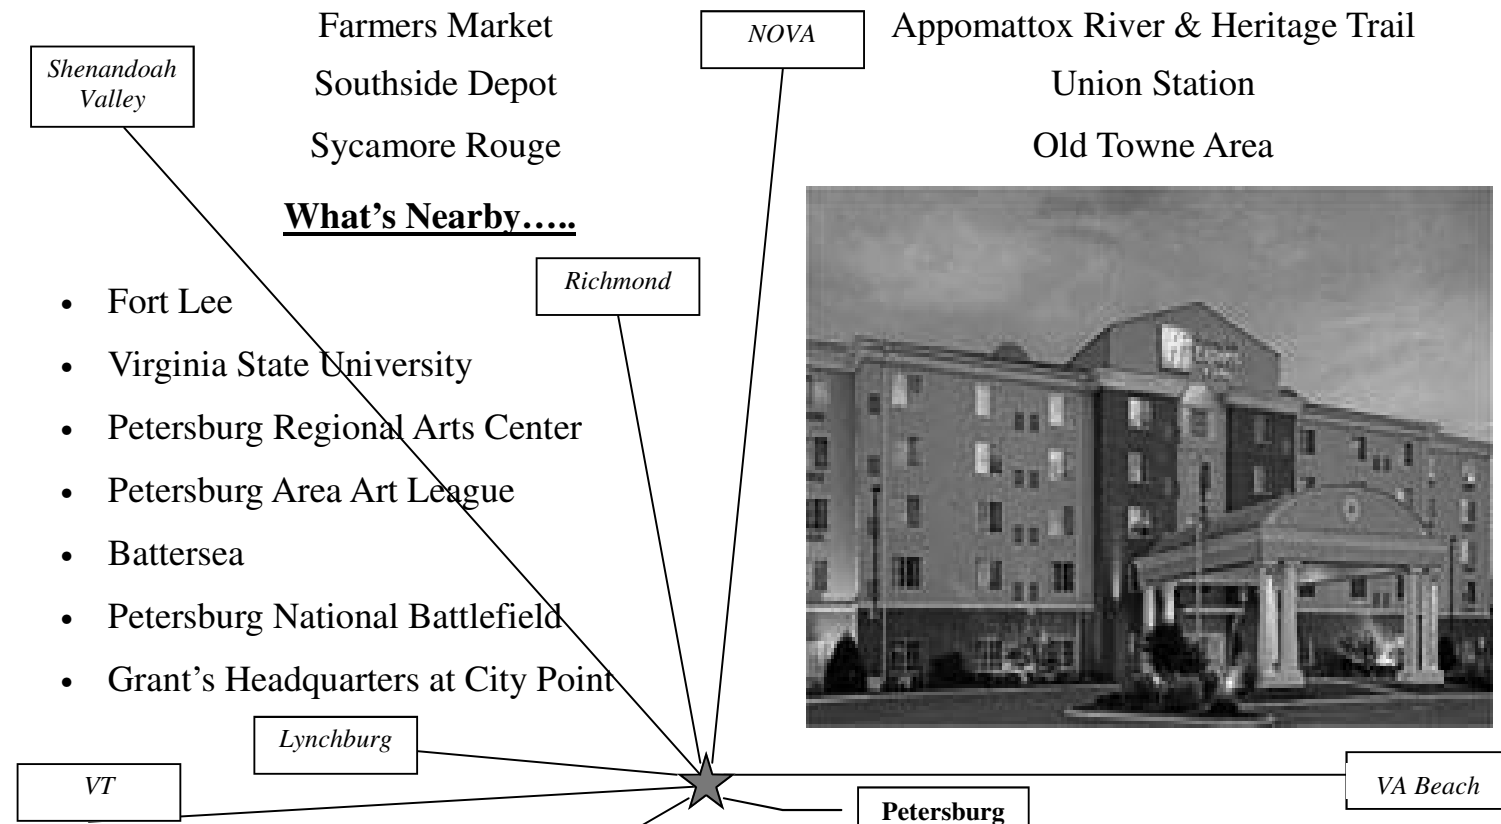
Shenandoah Valley

Farmers Market

Southside Depot

Sycamore Rouge

NOVA

Appomattox River & Heritage Trail

Union Station

Old Towne Area

**What's Nearby…..**

Richmond

- Fort Lee
- Virginia State University
- Petersburg Regional Arts Center
- Petersburg Area Art League
- Battersea
- Petersburg National Battlefield
- Grant's Headquarters at City Point

Lynchburg

VT

VA Beach

Petersburg